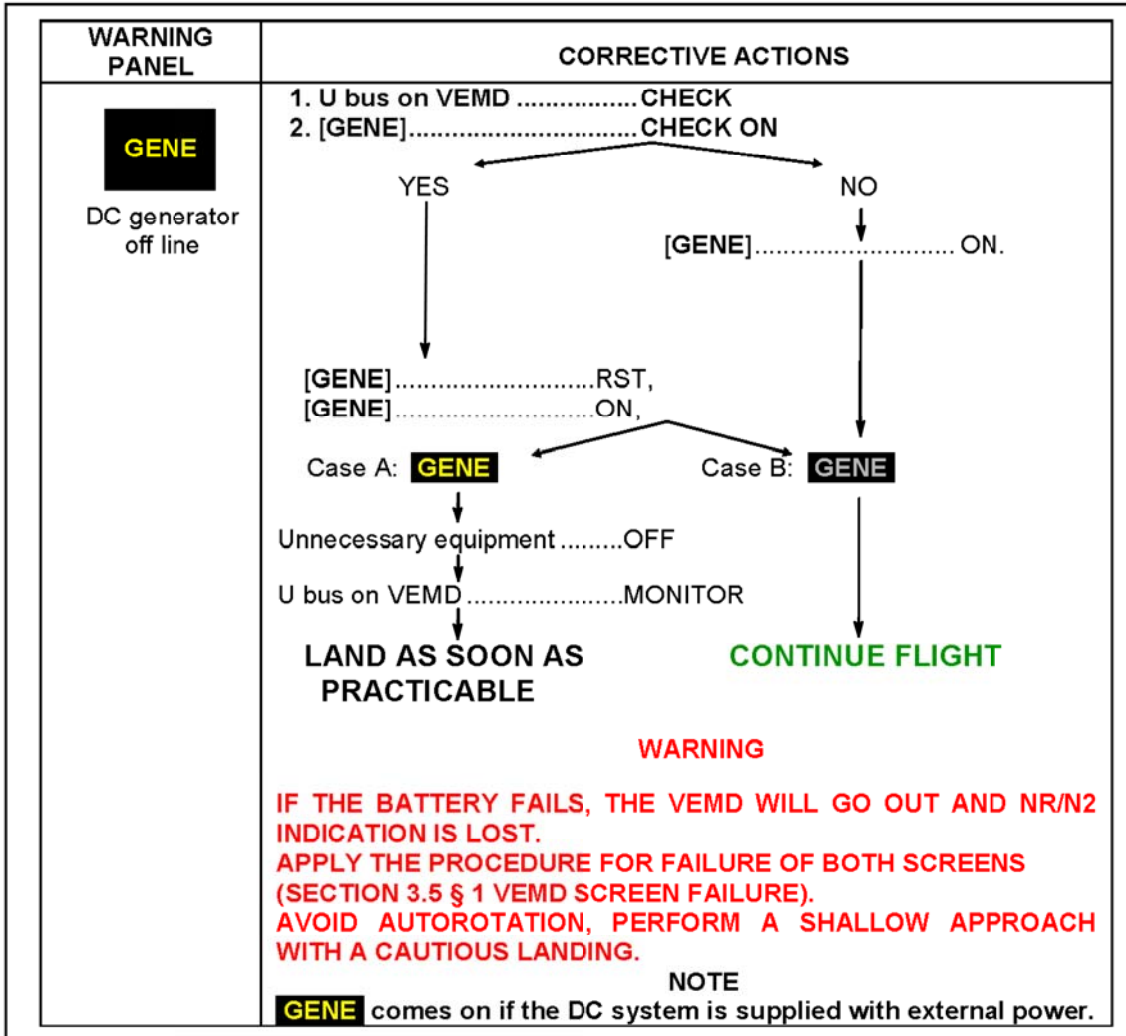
| WARNING PANEL | CORRECTIVE ACTIONS |
|---|---|
| GENE<br>DC generator off line | 1. U bus on VEMD ................ CHECK<br>2. [GENE].............................. CHECK ON<br>YES<br>NO<br>[GENE]............................ ON.<br>[GENE]............................RST,<br>[GENE]............................ON,<br>Case A: GENE<br>Case B: GENE<br>Unnecessary equipment .........OFF<br>U bus on VEMD .....................MONITOR<br>LAND AS SOON AS PRACTICABLE<br>CONTINUE FLIGHT<br>WARNING<br>IF THE BATTERY FAILS, THE VEMD WILL GO OUT AND NR/N2 INDICATION IS LOST.<br>APPLY THE PROCEDURE FOR FAILURE OF BOTH SCREENS (SECTION 3.5 § 1 VEMD SCREEN FAILURE).<br>AVOID AUTOROTATION, PERFORM A SHALLOW APPROACH WITH A CAUTIOUS LANDING.<br>NOTE<br>GENE comes on if the DC system is supplied with external power. |